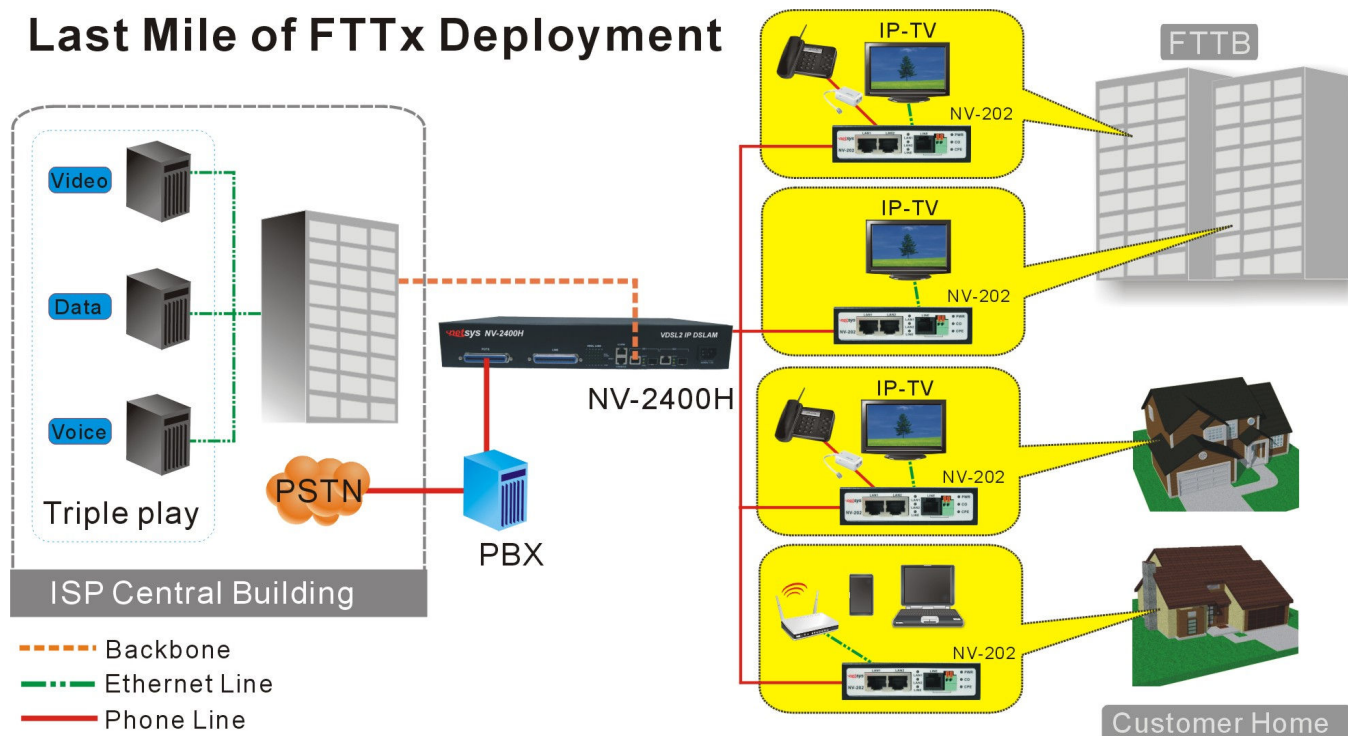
Last Mile of FTTx Deployment

Video
Data
Voice
Triple play
PSTN
PBX
ISP Central Building

netsys NV-2400H
VDSL2 IP DSLAM
NV-2400H

IP-TV
NV-202
IP-TV
NV-202
IP-TV
NV-202
NV-202

FTTB
Customer Home

Backbone
Ethernet Line
Phone Line